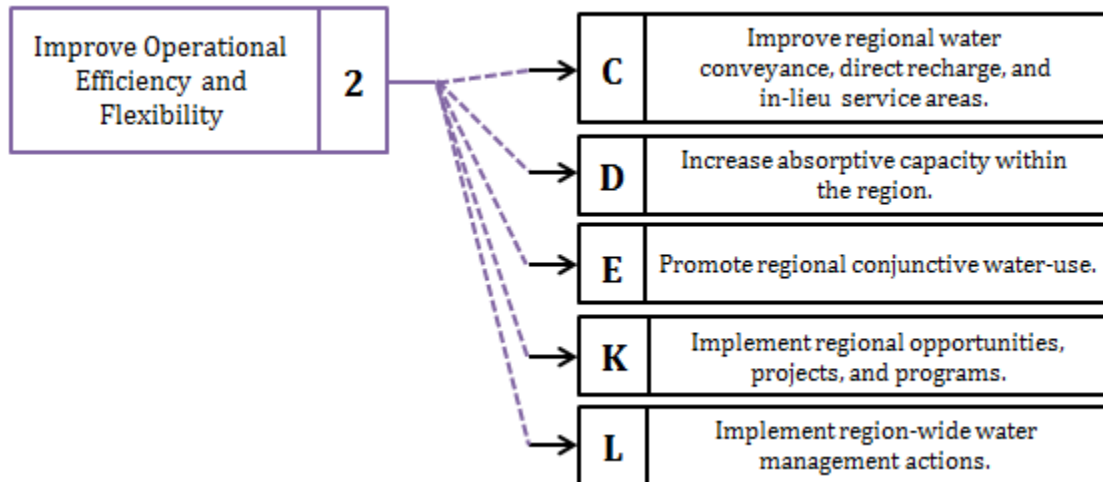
Improve Operational Efficiency and Flexibility

2

C

Improve regional water conveyance, direct recharge, and in-lieu service areas.

D

Increase absorptive capacity within the region.

E

Promote regional conjunctive water-use.

K

Implement regional opportunities, projects, and programs.

L

Implement region-wide water management actions.